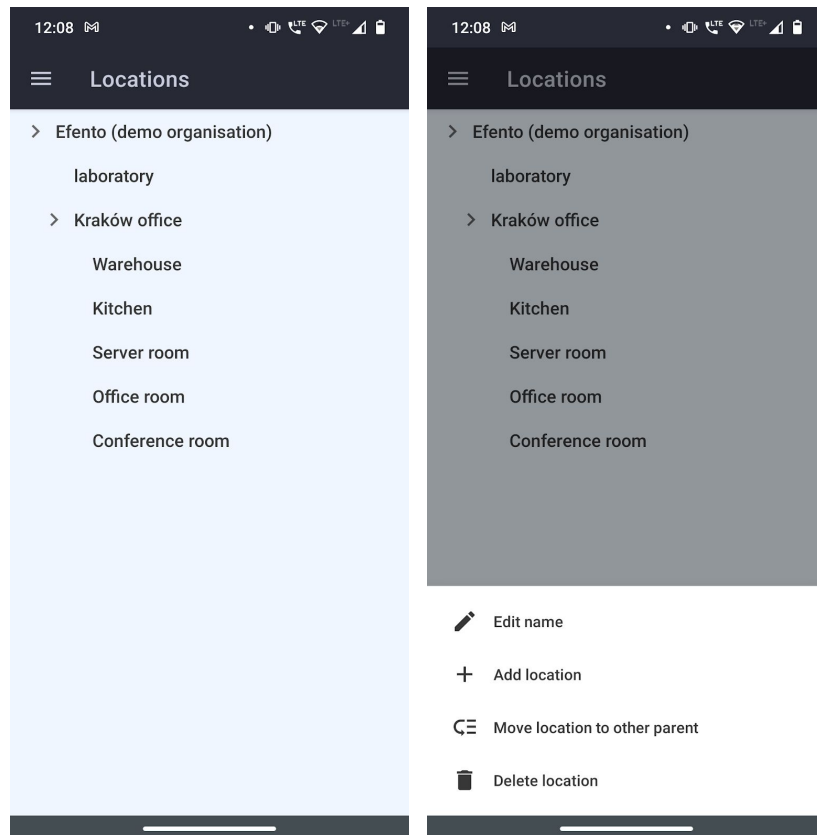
12:08

Locations

Efento (demo organisation)

laboratory

Kraków office

Warehouse

Kitchen

Server room

Office room

Conference room

12:08

Locations

Efento (demo organisation)

laboratory

Kraków office

Warehouse

Kitchen

Server room

Office room

Conference room

Edit name

Add location

Move location to other parent

Delete location